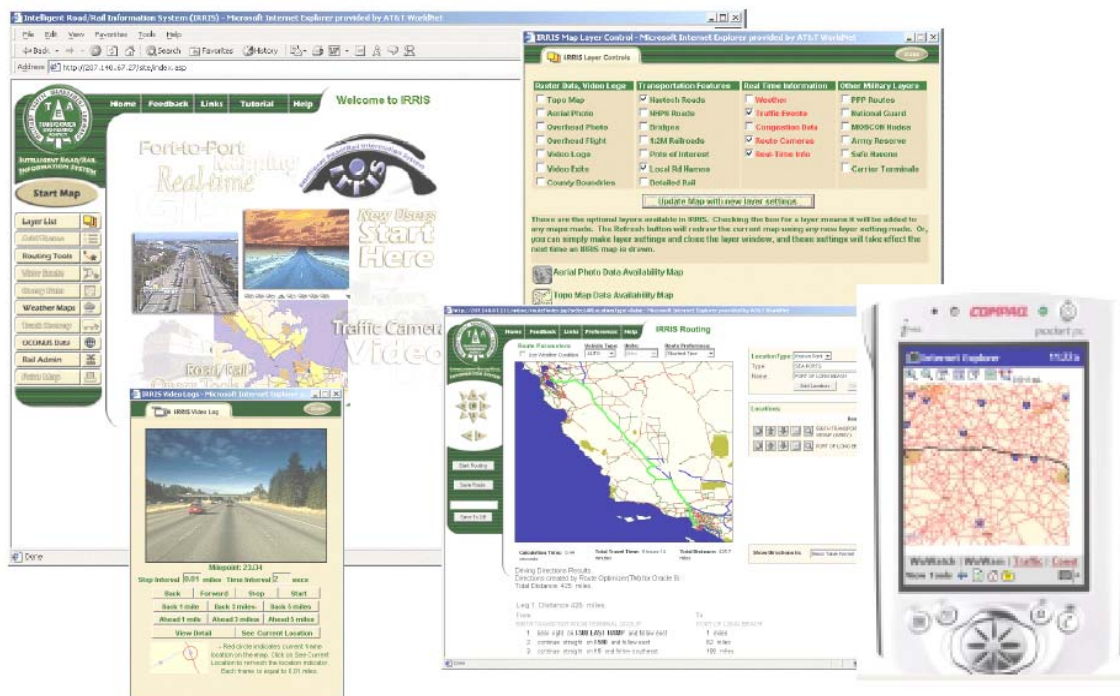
Intelligent Road/Rail Information System (IRRIS) - Microsoft Internet Explorer provided by AT&T WorldNet

File Edit View Favorites Tools Help

Back Search Favorites History

Address http://207.140.67.27/site/index.asp

Home Feedback Links Tutorial Help

Welcome to IRRIS

INTELLIGENT ROAD/RAIL INFORMATION SYSTEM

Start Map

Layer List

Routing Tools

Weather Maps

OCONUS Data

Rail Admin

Fort-to-Fort Mapping Real-time

New Users Start Here

Traffic Camera Video

Road/Rail

Done

IRRIS Map Layer Control - Microsoft Internet Explorer provided by AT&T WorldNet

IRRIS Layer Controls

| Raster Data, Video Logs | Transportation Features | Real Time Information | Other Military Layers |
|---|---|---|---|
| Topo Map | Navtech Roads | Weather | PPP Routes |
| Aerial Photo | NHPN Roads | Traffic Events | National Guard |
| Overhead Photo | Bridges | Congestion Data | MDSCOB Nodes |
| Overhead Flight | 1:2M Railroads | Route Cameras | Army Reserve |
| Video Logs | Pnts of Interest | Real-Time Info | Safe Havens |
| Video Exits | Local Rd Names | | Carrier Terminals |
| County Boundries | Detailed Rail | | |

Update Map with new layer settings

These are the optional layers available in IRRIS. Checking the box for a layer means it will be added to any maps made. The Refresh button will redraw the current map using any new layer setting made. Or, you can simply make layer settings and close the layer window, and these settings will take effect the next time an IRRIS map is drawn.

Aerial Photo Data Availability Map

Topo Map Data Availability Map

IRRIS Video Logs - Microsoft Internet Explorer

IRRIS Video Log

Milepoint: 23/34

Stop Interval 0.01 miles Time Interval 2 secs

Back Forward Stop Start

Back 1 mile Back 3 miles Back 5 miles

Ahead 1 mile Ahead 3 miles Ahead 5 miles

View Detail See Current Location

- Red circle indicates current frame location on the map. Click on See Current Location to refresh the location indicator. Each frame is equal to 0.01 miles.

Home Feedback Links Preferences Help

IRRIS Routing

Route Parameters

Location Type

Type

Name PORT OF LONG BEACH

Locations

PORT OF LONG BE

Calculation Time Total Travel Time Total Distance

Driving Directions Results

Directions created by Route Optimizer(TM) for Oracle 8i

Total Distance: 425 miles

Leg 1: Distance 425 miles

From

To PORT OF LONG BEACH

1 1 miles

2 continue straight 82 miles

3 continue straight 100 miles

COMPAQ

pocket pc

Internet Explorer

WxWatch WxWarn Traffic Cond

View Tools